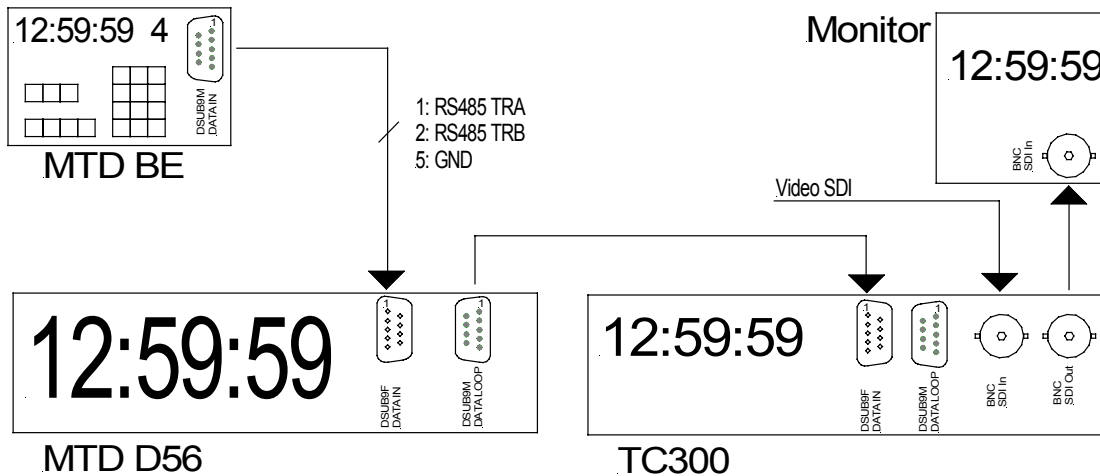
12:59:59 4

1

DSUB9M DATA IN

MTD BE

1: RS485 TRA
2: RS485 TRB
5: GND

Monitor

12:59:59

BNC SDI In

Video SDI

12:59:59

1

DSUB9F DATA IN

1

DSUB9M DATA LOOP

MTD D56

12:59:59

1

DSUB9F DATA IN

1

DSUB9M DATA LOOP

BNC SDI In

BNC SDI Out

TC300